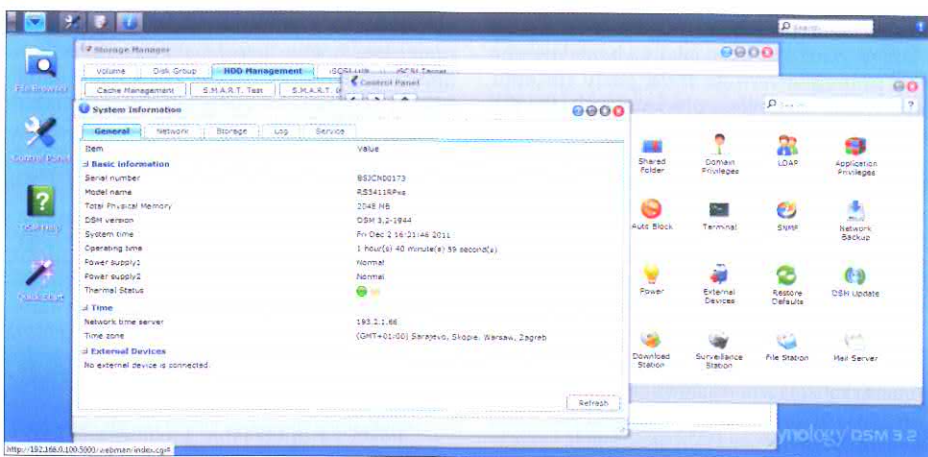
Search

File Browser

Control Panel

DSM Help

Quick Start

Storage Manager

Volume | Disk Group | HDD Management | iSCSI LUN | iSCSI Target

Cache Management | S.M.A.R.T. Test | S.M.A.R.T. I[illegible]

Control Panel

Search

System Information

General | Network | Storage | Log | Service

| Item | Value |
|---|---|
| Basic Information | |
| Serial number | B9JCN00173 |
| Model name | RS3411RPxs |
| Total Physical Memory | 2048 MB |
| DSM version | DSM 3.2-1944 |
| System time | Fri Dec 2 16:21:46 2011 |
| Operating time | 1 hour(s) 40 minute(s) 59 second(s) |
| Power supply1 | Normal |
| Power supply2 | Normal |
| Thermal Status | |
| Time | |
| Network time server | 193.2.1.66 |
| Time zone | (GMT+01:00) Sarajevo, Skopje, Warsaw, Zagreb |
| External Devices | |
| No external device is connected. | |

Refresh

Shared Folder
Domain Privileges
LDAP
Application Privileges
Auto Block
Terminal
SNMP
Network Backup
Power
External Devices
Restore Defaults
DSM Update
Download Station
Surveillance Station
File Station
Mail Server

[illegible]ynology DSM 3.2

http://192.168.0.100:5000/webman/index.cgi#